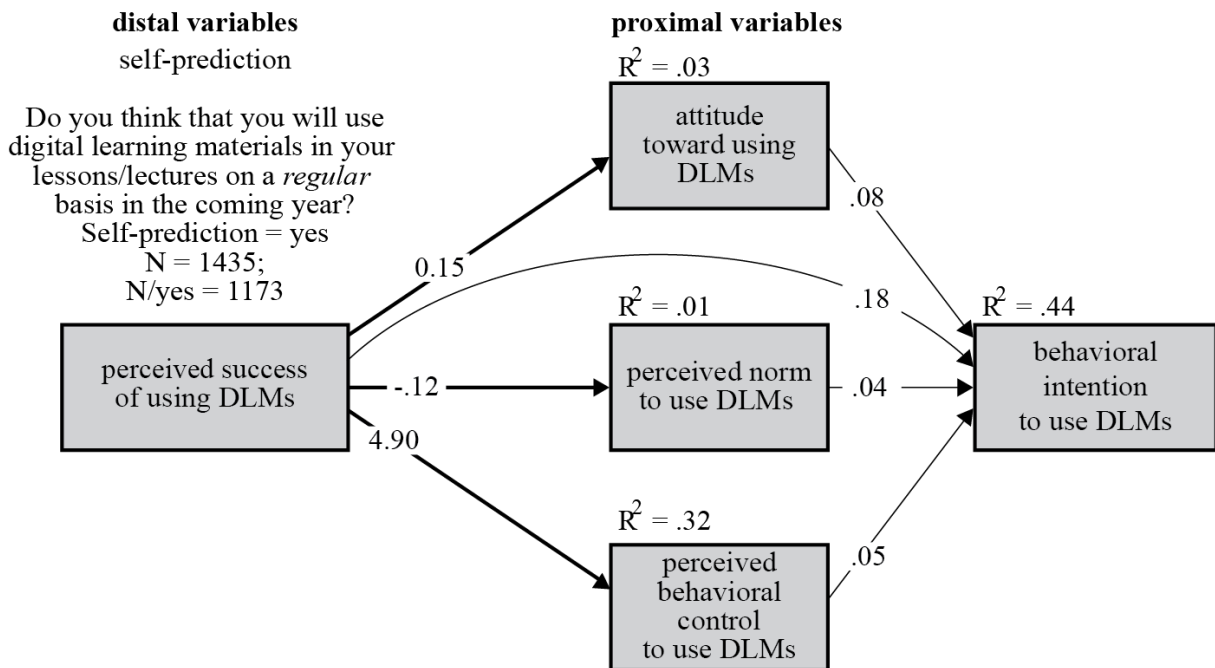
**distal variables**

self-prediction

Do you think that you will use digital learning materials in your lessons/lectures on a *regular* basis in the coming year?
Self-prediction = yes
N = 1435;
N/yes = 1173

**proximal variables**

$R^2$ = .03

attitude toward using DLMs

.08

0.15

.18

$R^2$ = .01

$R^2$ = .44

perceived success of using DLMs

-.12

perceived norm to use DLMs

.04

behavioral intention to use DLMs

4.90

$R^2$ = .32

perceived behavioral control to use DLMs

.05